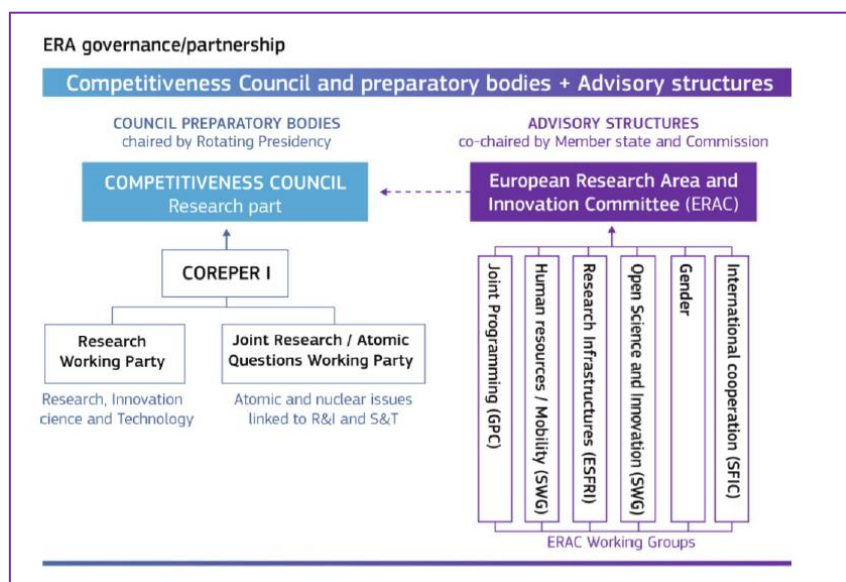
ERA governance/partnership

Competitiveness Council and preparatory bodies + Advisory structures

COUNCIL PREPARATORY BODIES
chaired by Rotating Presidency

ADVISORY STRUCTURES
co-chaired by Member state and Commission

COMPETITIVENESS COUNCIL
Research part

European Research Area and Innovation Committee (ERAC)

COREPER I

Research Working Party

Joint Research / Atomic Questions Working Party

Research, Innovation cience and Technology

Atomic and nuclear issues linked to R&I and S&T

Joint Programming (GPC)

Human resources / Mobility (SWG)

Research Infrastructures (ESFRI)

Open Science and Innovation (SWG)

Gender

International cooperation (SFIC)

ERAC Working Groups